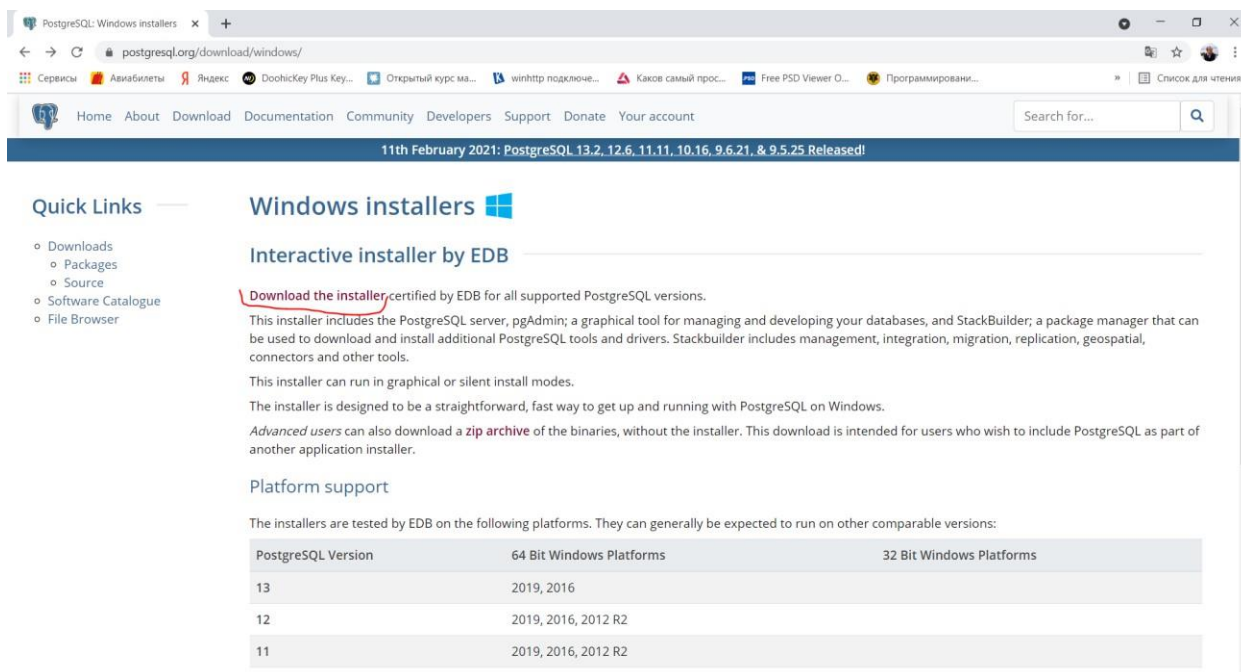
PostgreSQL: Windows installers × +

postgresql.org/download/windows/

Сервисы Авиабилеты Яндекс DoohicKey Plus Key... Открытый курс ма... winhttp подключе... Каков самый прос... Free PSD Viewer O... Программировани... » Список для чтения

Home About Download Documentation Community Developers Support Donate Your account Search for...

11th February 2021: PostgreSQL 13.2, 12.6, 11.11, 10.16, 9.6.21, & 9.5.25 Released!

Quick Links

- Downloads
  - Packages
  - Source
- Software Catalogue
- File Browser

Windows installers

Interactive installer by EDB

Download the installer certified by EDB for all supported PostgreSQL versions.

This installer includes the PostgreSQL server, pgAdmin; a graphical tool for managing and developing your databases, and StackBuilder; a package manager that can be used to download and install additional PostgreSQL tools and drivers. Stackbuilder includes management, integration, migration, replication, geospatial, connectors and other tools.

This installer can run in graphical or silent install modes.

The installer is designed to be a straightforward, fast way to get up and running with PostgreSQL on Windows.

Advanced users can also download a zip archive of the binaries, without the installer. This download is intended for users who wish to include PostgreSQL as part of another application installer.

Platform support

The installers are tested by EDB on the following platforms. They can generally be expected to run on other comparable versions:

| PostgreSQL Version | 64 Bit Windows Platforms | 32 Bit Windows Platforms |
|---|---|---|
| 13 | 2019, 2016 | |
| 12 | 2019, 2016, 2012 R2 | |
| 11 | 2019, 2016, 2012 R2 | |